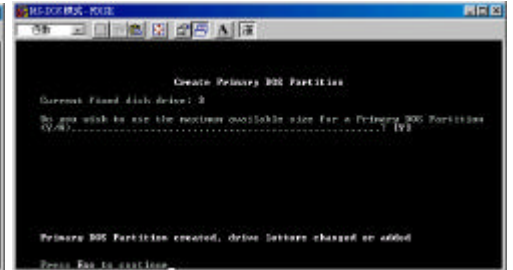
MS-DOS 模式 - FDISK

自動

A

Create Primary DOS Partition

Current fixed disk drive: 2

Do you wish to use the maximum available size for a Primary DOS Partition (Y/N).......................................................? [Y]

Primary DOS Partition created, drive letters changed or added

Press Esc to continue